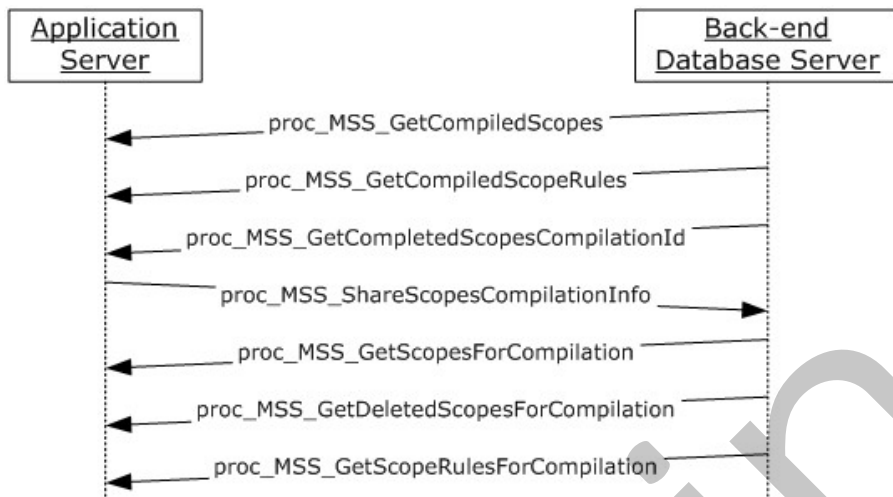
Application Server

Back-end Database Server

proc_MSS_GetCompiledScopes

proc_MSS_GetCompiledScopeRules

proc_MSS_GetCompletedScopesCompilationId

proc_MSS_ShareScopesCompilationInfo

proc_MSS_GetScopesForCompilation

proc_MSS_GetDeletedScopesForCompilation

proc_MSS_GetScopeRulesForCompilation